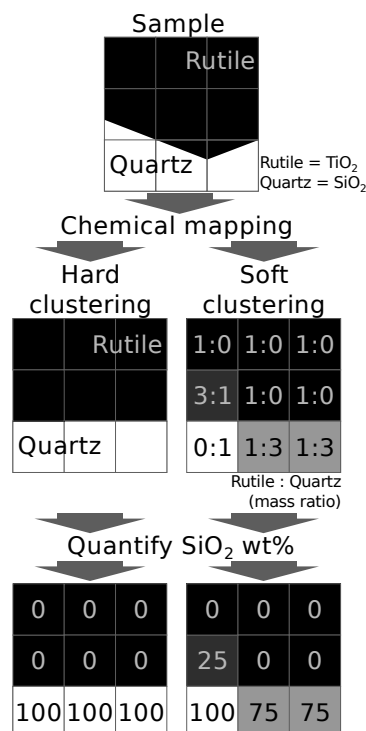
Sample

Rutile

Quartz

Rutile = $TiO_2$
Quartz = $SiO_2$

Chemical mapping

Hard clustering

Soft clustering

Rutile

Quartz

| 1:0 | 1:0 | 1:0 |
|---|---|---|
| 3:1 | 1:0 | 1:0 |
| 0:1 | 1:3 | 1:3 |

Rutile : Quartz
(mass ratio)

Quantify $SiO_2$ wt%

| 0 | 0 | 0 |
|---|---|---|
| 0 | 0 | 0 |
| 100 | 100 | 100 |

| 0 | 0 | 0 |
|---|---|---|
| 25 | 0 | 0 |
| 100 | 75 | 75 |